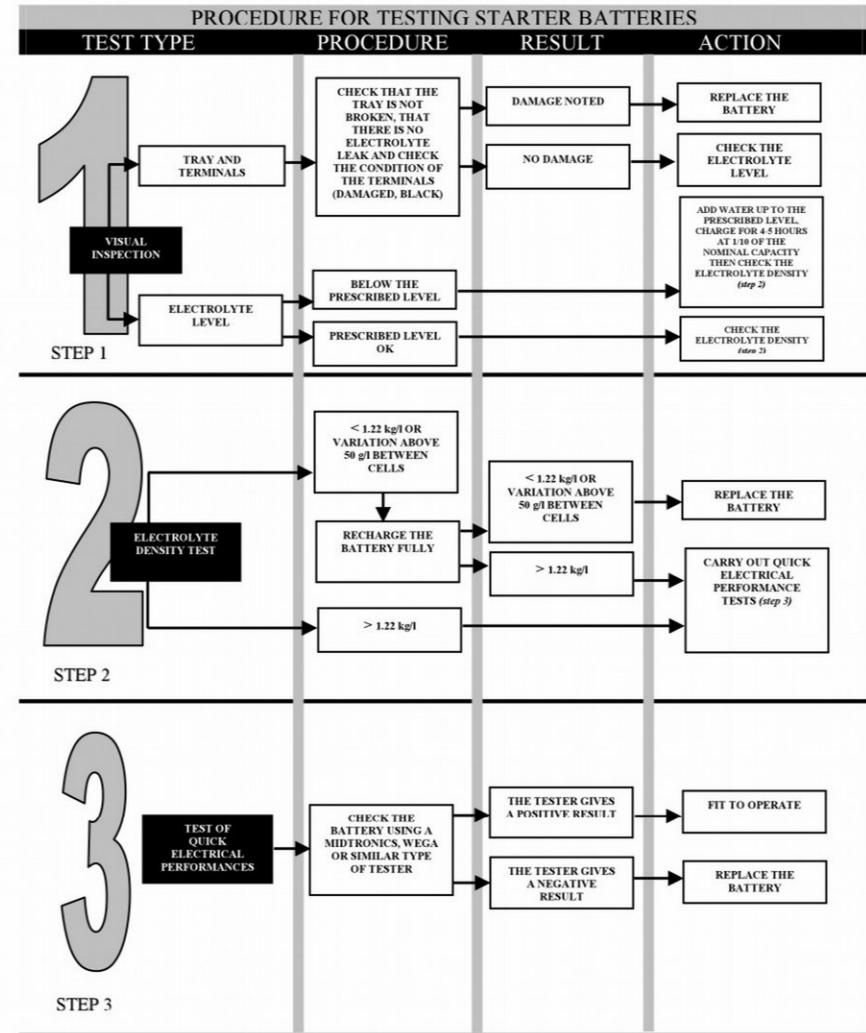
PROCEDURE FOR TESTING STARTER BATTERIES

| TEST TYPE | PROCEDURE | RESULT | ACTION |
|---|---|---|---|

1

TRAY AND TERMINALS

VISUAL INSPECTION

ELECTROLYTE LEVEL

CHECK THAT THE TRAY IS NOT BROKEN, THAT THERE IS NO ELECTROLYTE LEAK AND CHECK THE CONDITION OF THE TERMINALS (DAMAGED, BLACK)

DAMAGE NOTED

REPLACE THE BATTERY

NO DAMAGE

CHECK THE ELECTROLYTE LEVEL

BELOW THE PRESCRIBED LEVEL

ADD WATER UP TO THE PRESCRIBED LEVEL, CHARGE FOR 4-5 HOURS AT 1/10 OF THE NOMINAL CAPACITY THEN CHECK THE ELECTROLYTE DENSITY (step 2)

PRESCRIBED LEVEL OK

CHECK THE ELECTROLYTE DENSITY (step 2)

STEP 1

2

ELECTROLYTE DENSITY TEST

< 1.22 kg/l OR VARIATION ABOVE 50 g/l BETWEEN CELLS

RECHARGE THE BATTERY FULLY

< 1.22 kg/l OR VARIATION ABOVE 50 g/l BETWEEN CELLS

REPLACE THE BATTERY

> 1.22 kg/l

CARRY OUT QUICK ELECTRICAL PERFORMANCE TESTS (step 3)

> 1.22 kg/l

STEP 2

3

TEST OF QUICK ELECTRICAL PERFORMANCES

CHECK THE BATTERY USING A MIDTRONICS, WEGA OR SIMILAR TYPE OF TESTER

THE TESTER GIVES A POSITIVE RESULT

FIT TO OPERATE

THE TESTER GIVES A NEGATIVE RESULT

REPLACE THE BATTERY

STEP 3